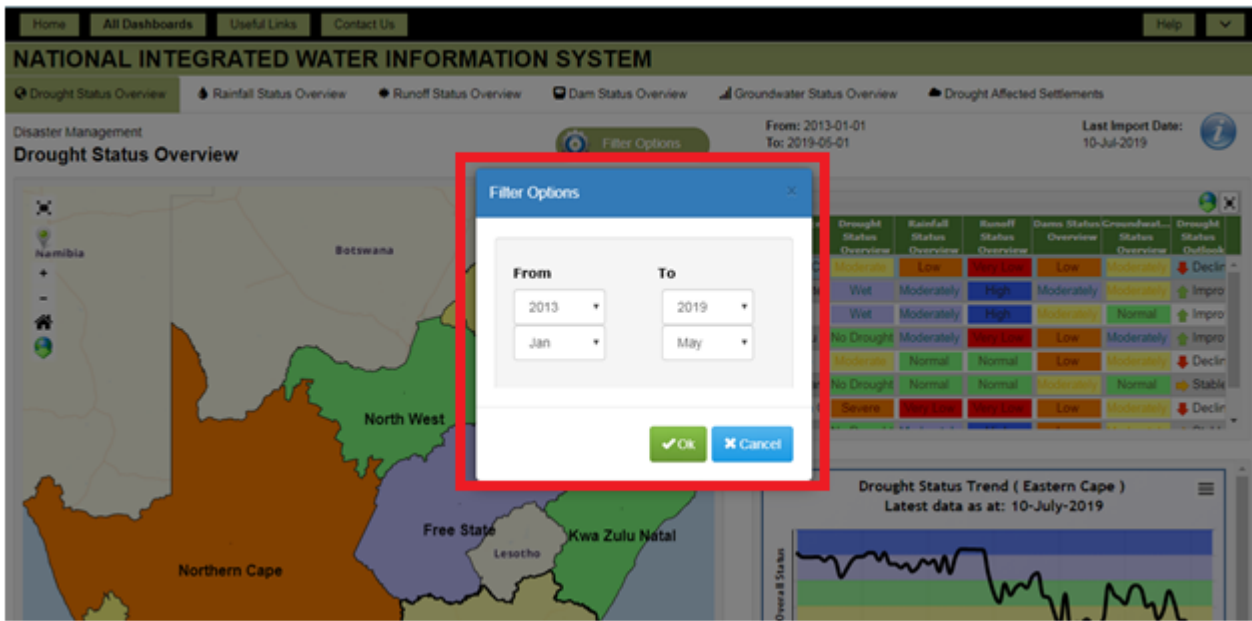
Home All Dashboards Useful Links Contact Us Help

NATIONAL INTEGRATED WATER INFORMATION SYSTEM

Drought Status Overview Rainfall Status Overview Runoff Status Overview Dam Status Overview Groundwater Status Overview Drought Affected Settlements

Disaster Management
Drought Status Overview

Filter Options

From: 2013-01-01
To: 2019-05-01

Last Import Date:
10-Jul-2019

Namibia
Botswana
North West
Free State
Lesotho
Kwa Zulu Natal
Northern Cape

Filter Options

From
2013
Jan

To
2019
May

Ok Cancel

| Drought Status Overview | Rainfall Status Overview | Runoff Status Overview | Dams Status Overview | Groundwat... Status Overview | Drought Status Outlook |
|---|---|---|---|---|---|
| Moderate | Low | Very Low | Low | Moderately | Declin |
| Wet | Moderately | High | Moderately | Moderately | Impro |
| Wet | Moderately | High | Moderately | Normal | Impro |
| No Drought | Moderately | Very Low | Low | Moderately | Impro |
| Moderate | Normal | Normal | Low | Moderately | Declin |
| No Drought | Normal | Normal | Moderately | Normal | Stable |
| Severe | Very Low | Very Low | Low | Moderately | Declin |

Drought Status Trend ( Eastern Cape )
Latest data as at: 10-July-2019

Overall Status